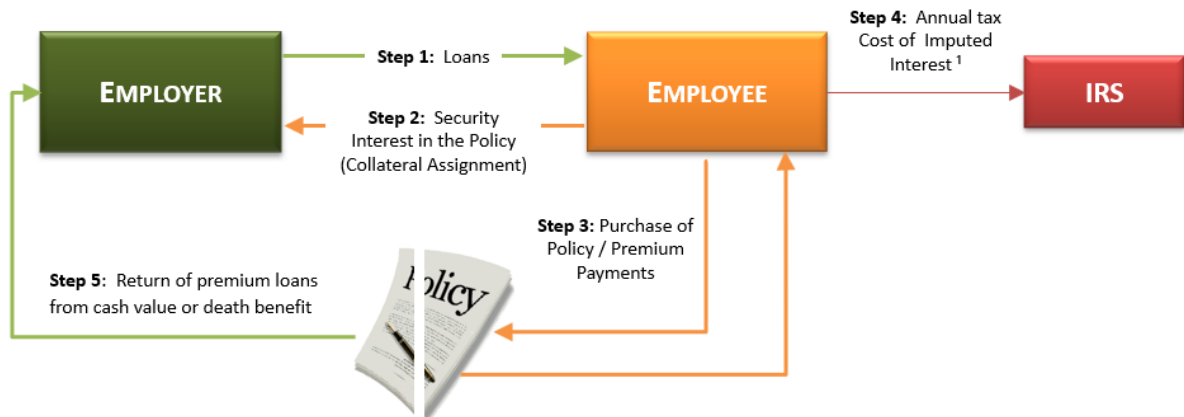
EMPLOYER

Step 1: Loans

EMPLOYEE

Step 4: Annual tax Cost of Imputed Interest $^1$

IRS

Step 2: Security Interest in the Policy (Collateral Assignment)

Step 3: Purchase of Policy / Premium Payments

Step 5: Return of premium loans from cash value or death benefit

Policy